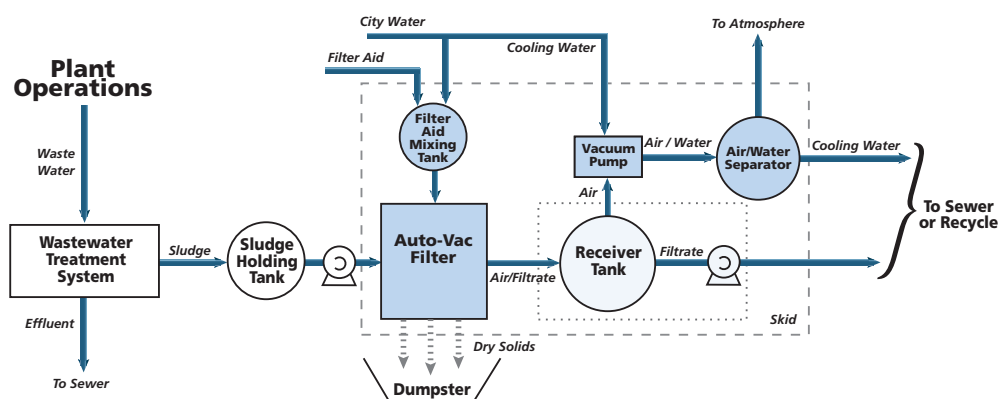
Plant Operations

Waste Water

Wastewater Treatment System

Effluent

To Sewer

Sludge

Sludge Holding Tank

City Water

Filter Aid

Filter Aid Mixing Tank

Auto-Vac Filter

Air/Filtrate

Dry Solids

Dumpster

Cooling Water

Vacuum Pump

Air / Water

Air

Receiver Tank

Filtrate

Skid

To Atmosphere

Air/Water Separator

Cooling Water

To Sewer or Recycle